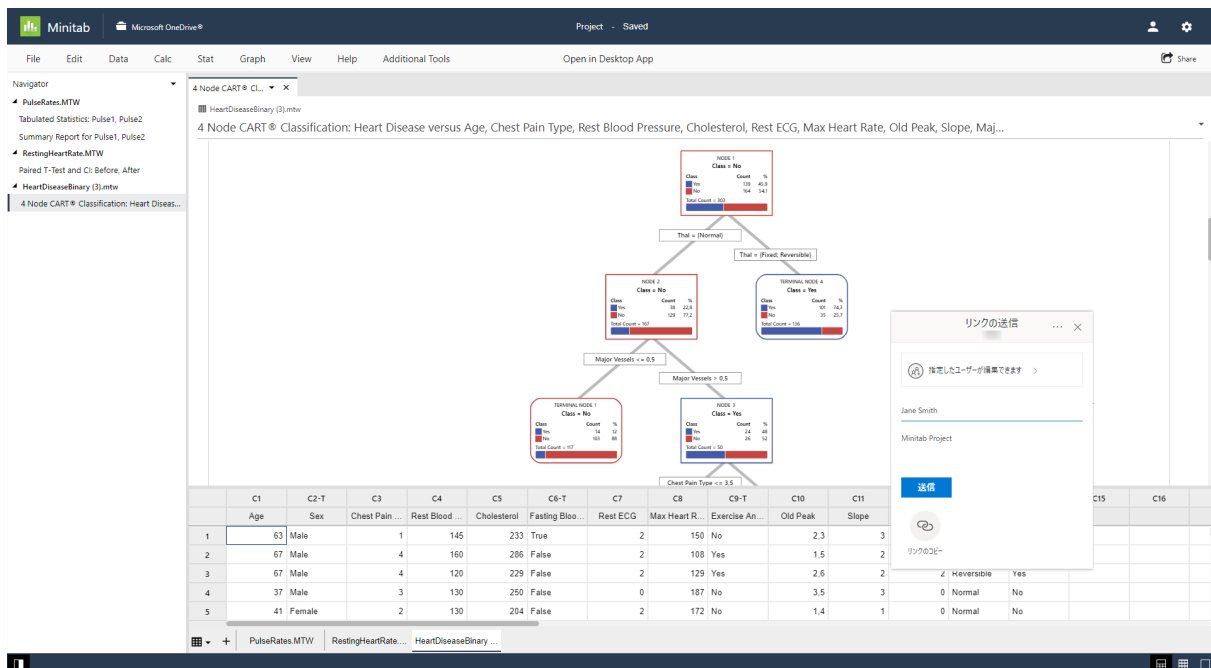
Minitab | Microsoft OneDrive®

Project - Saved

Share

File Edit Data Calc Stat Graph View Help Additional Tools Open in Desktop App

Navigator

PulseRates.MTW
Tabulated Statistics: Pulse1, Pulse2
Summary Report for Pulse1, Pulse2
RestingHeartRate.MTW
Paired T-Test and CI: Before, After
HeartDiseaseBinary (3).mtw
4 Node CART® Classification: Heart Diseas...

4 Node CART® Cl...

HeartDiseaseBinary (3).mtw

4 Node CART® Classification: Heart Disease versus Age, Chest Pain Type, Rest Blood Pressure, Cholesterol, Rest ECG, Max Heart Rate, Old Peak, Slope, Maj...

NODE 1
Class = No
Class Count %
Yes 139 45.9
No 164 54.1
Total Count = 303

Thal = (Normal)

Thal = (Fixed; Reversible)

NODE 2
Class = No
Class Count %
Yes 38 22.8
No 129 77.2
Total Count = 167

TERMINAL NODE 4
Class = Yes
Class Count %
Yes 101 74.3
No 35 25.7
Total Count = 136

Major Vessels <= 0.5

Major Vessels > 0.5

TERMINAL NODE 1
Class = No
Class Count %
Yes 14 12
No 103 88
Total Count = 117

NODE 3
Class = Yes
Class Count %
Yes 24 48
No 26 52
Total Count = 50

Chest Pain Type <= 3.5

リンクの送信

指定したユーザーが編集できます

Jane Smith

Minitab Project

送信

リンクのコピー

| | C1 | C2-T | C3 | C4 | C5 | C6-T | C7 | C8 | C9-T | C10 | C11 | | | C15 | C16 |
|---|---|---|---|---|---|---|---|---|---|---|---|---|---|---|---|
| | Age | Sex | Chest Pain ... | Rest Blood ... | Cholesterol | Fasting Bloo... | Rest ECG | Max Heart R... | Exercise An... | Old Peak | Slope | | | | |
| 1 | 63 | Male | 1 | 145 | 233 | True | 2 | 150 | No | 2,3 | 3 | | | | |
| 2 | 67 | Male | 4 | 160 | 286 | False | 2 | 108 | Yes | 1,5 | 2 | | | | |
| 3 | 67 | Male | 4 | 120 | 229 | False | 2 | 129 | Yes | 2,6 | 2 | 2 | Reversible | Yes | |
| 4 | 37 | Male | 3 | 130 | 250 | False | 0 | 187 | No | 3,5 | 3 | 0 | Normal | No | |
| 5 | 41 | Female | 2 | 130 | 204 | False | 2 | 172 | No | 1,4 | 1 | 0 | Normal | No | |

PulseRates.MTW | RestingHeartRate.... | HeartDiseaseBinary ...